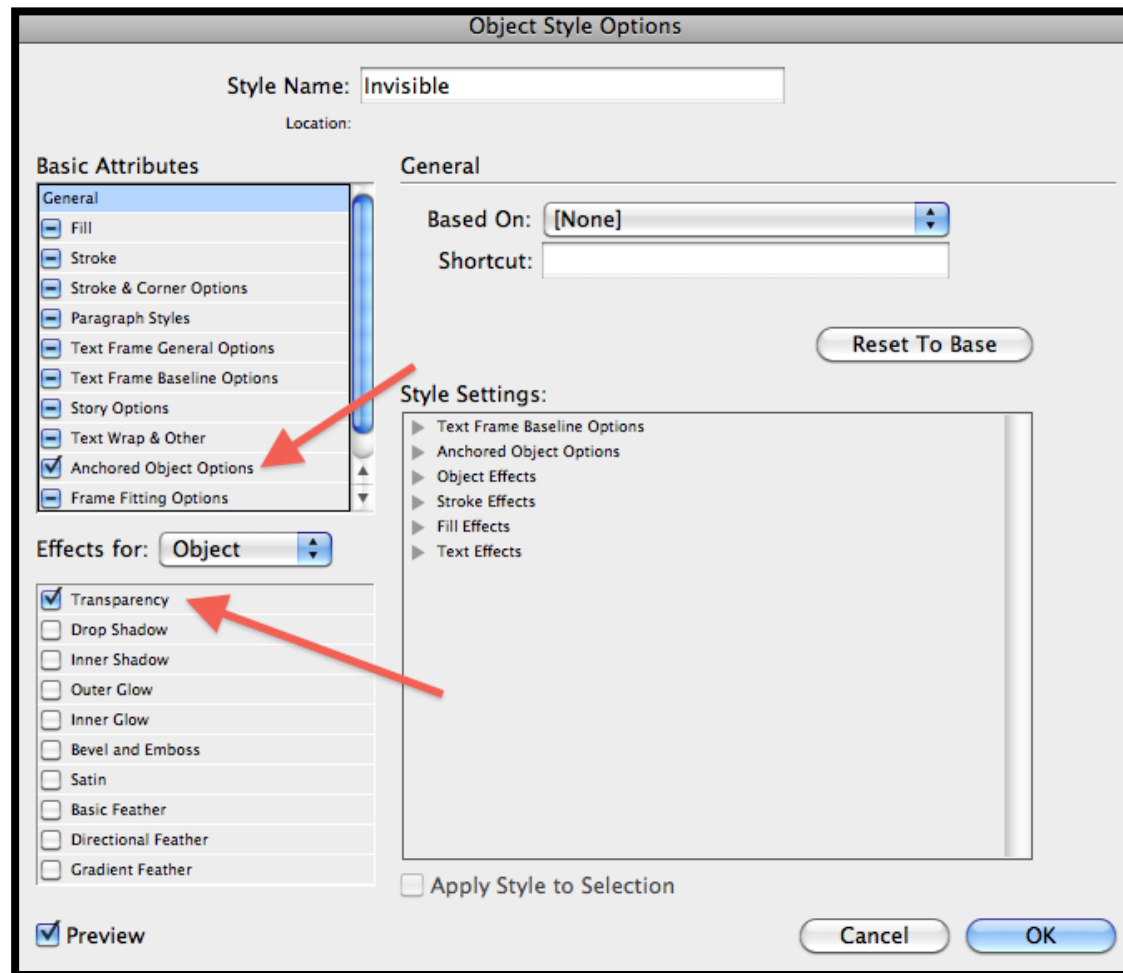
Object Style Options

Style Name: Invisible
Location:

Basic Attributes
General
Fill
Stroke
Stroke & Corner Options
Paragraph Styles
Text Frame General Options
Text Frame Baseline Options
Story Options
Text Wrap & Other
Anchored Object Options
Frame Fitting Options

Effects for: Object

Transparency
Drop Shadow
Inner Shadow
Outer Glow
Inner Glow
Bevel and Emboss
Satin
Basic Feather
Directional Feather
Gradient Feather

General

Based On: [None]
Shortcut:

Reset To Base

Style Settings:
Text Frame Baseline Options
Anchored Object Options
Object Effects
Stroke Effects
Fill Effects
Text Effects

Apply Style to Selection

Preview

Cancel
OK